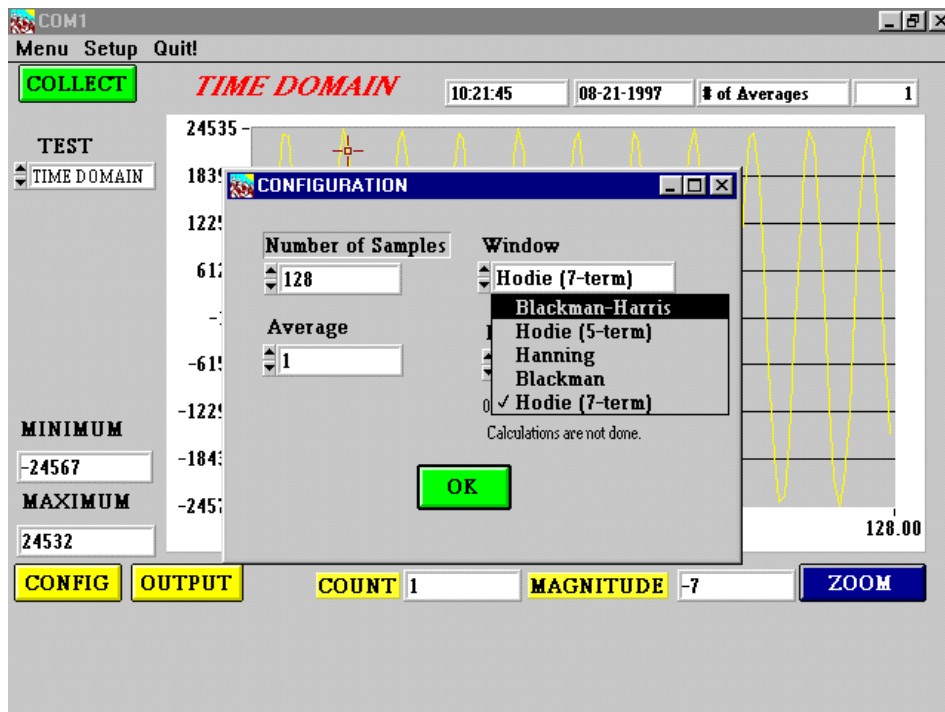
COM1

Menu Setup Quit!

COLLECT

TIME DOMAIN

10:21:45

08-21-1997

# of Averages

1

TEST

TIME DOMAIN

24535

1839

1225

612

-615

-1229

-1843

-2457

128.00

CONFIGURATION

Number of Samples

128

Window

Hodie (7-term)

Blackman-Harris

Hodie (5-term)

Hanning

Blackman

✓ Hodie (7-term)

Average

1

0

Calculations are not done.

OK

MINIMUM

-24567

MAXIMUM

24532

CONFIG

OUTPUT

COUNT

1

MAGNITUDE

-7

ZOOM